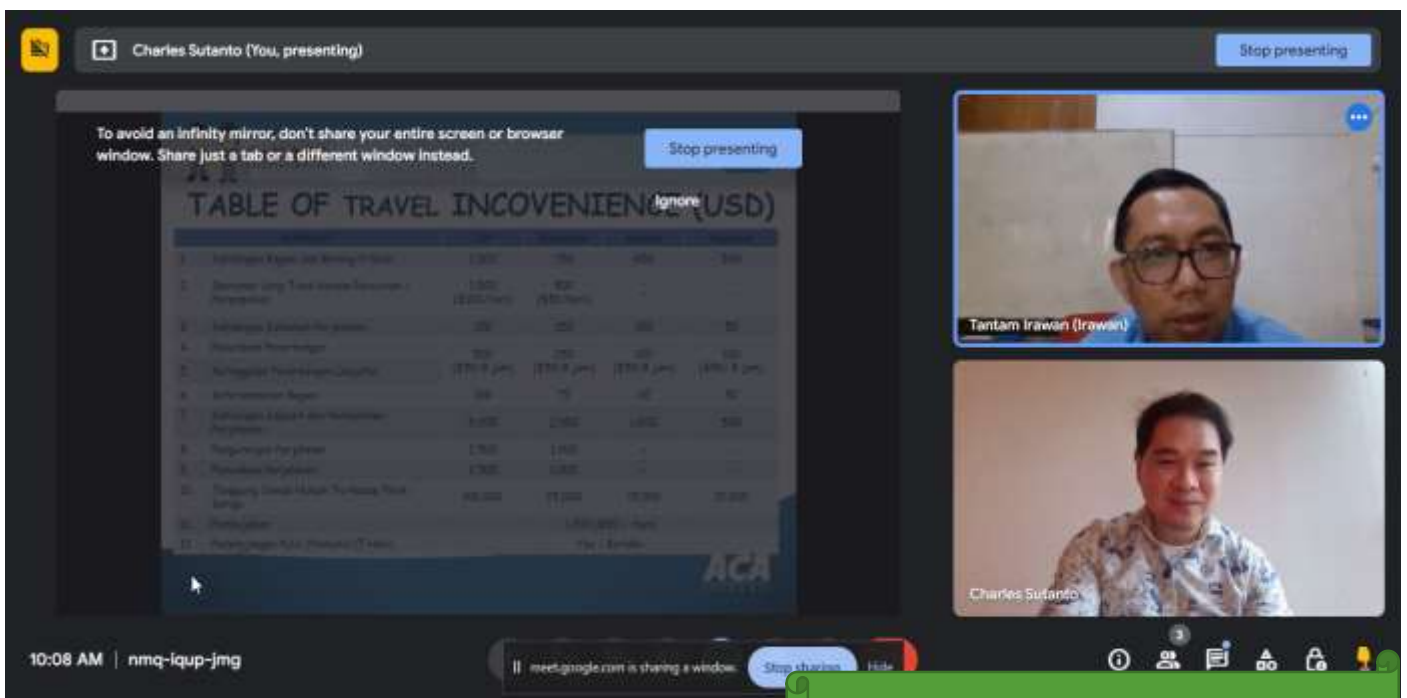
Charles Sutanto (You, presenting)

Stop presenting

To avoid an infinity mirror, don't share your entire screen or browser window. Share just a tab or a different window instead.

Stop presenting

Ignore

TABLE OF TRAVEL INCOVENIENCE (USD)

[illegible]

ACA

Tantam Irawan (Irawan)

Charles Sutanto

10:08 AM | nmq-iqup-jmg

meet.google.com is sharing a window.

Stop sharing

Hide

3